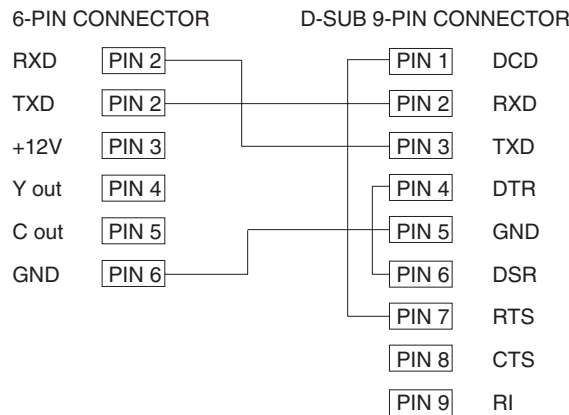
6-PIN CONNECTOR

D-SUB 9-PIN CONNECTOR

| 6-PIN | | D-SUB 9-PIN | |
|---|---|---|---|
| RXD | PIN 2 | PIN 1 | DCD |
| TXD | PIN 2 | PIN 2 | RXD |
| +12V | PIN 3 | PIN 3 | TXD |
| Y out | PIN 4 | PIN 4 | DTR |
| C out | PIN 5 | PIN 5 | GND |
| GND | PIN 6 | PIN 6 | DSR |
| | | PIN 7 | RTS |
| | | PIN 8 | CTS |
| | | PIN 9 | RI |